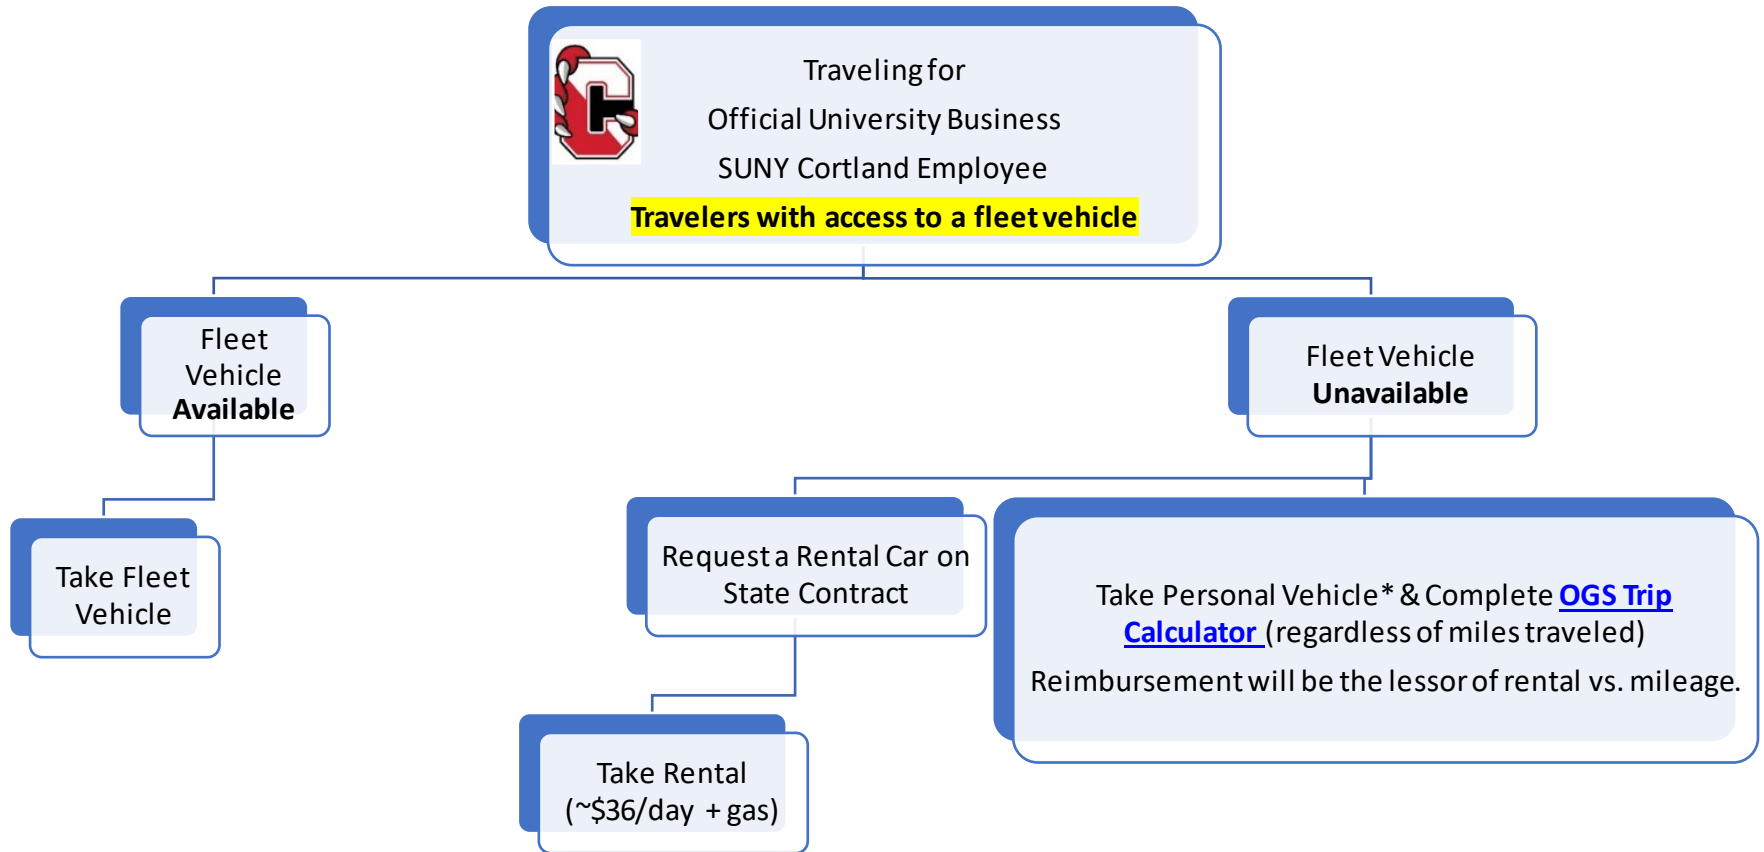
Traveling for
Official University Business
SUNY Cortland Employee
Travelers with access to a fleet vehicle

Fleet Vehicle Available

Fleet Vehicle Unavailable

Take Fleet Vehicle

Request a Rental Car on State Contract

Take Personal Vehicle* & Complete OGS Trip Calculator (regardless of miles traveled)
Reimbursement will be the lessor of rental vs. mileage.

Take Rental (~\$36/day + gas)